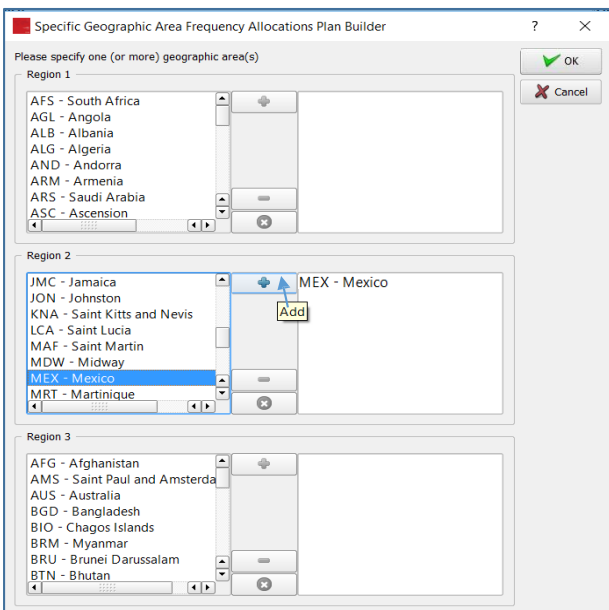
Specific Geographic Area Frequency Allocations Plan Builder

?

Please specify one (or more) geographic area(s)

OK

Cancel

Region 1

AFS - South Africa
AGL - Angola
ALB - Albania
ALG - Algeria
AND - Andorra
ARM - Armenia
ARS - Saudi Arabia
ASC - Ascension

Region 2

JMC - Jamaica
JON - Johnston
KNA - Saint Kitts and Nevis
LCA - Saint Lucia
MAF - Saint Martin
MDW - Midway
MEX - Mexico
MRT - Martinique

MEX - Mexico

Add

Region 3

AFG - Afghanistan
AMS - Saint Paul and Amsterda
AUS - Australia
BGD - Bangladesh
BIO - Chagos Islands
BRM - Myanmar
BRU - Brunei Darussalam
BTN - Bhutan